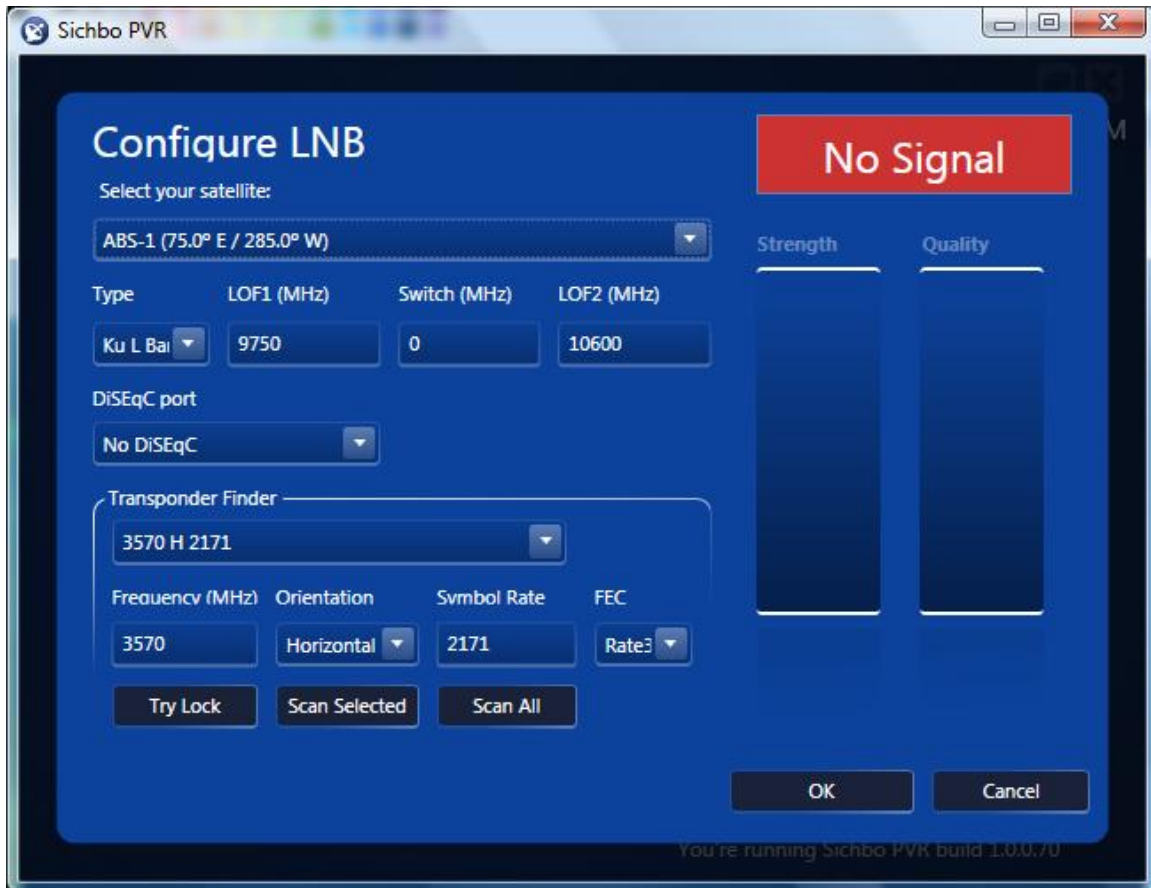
Sichbo PVR

Configure LNB

Select your satellite:

ABS-1 (75.0° E / 285.0° W)

Type | LOF1 (MHz) | Switch (MHz) | LOF2 (MHz)

Ku L Ba | 9750 | 0 | 10600

DiSEqC port

No DiSEqC

Transponder Finder

3570 H 2171

Frequency (MHz) | Orientation | Symbol Rate | FEC

3570 | Horizontal | 2171 | Rate3

Try Lock | Scan Selected | Scan All

No Signal

Strength | Quality

OK | Cancel

You're running Sichbo PVR build 1.0.0.70